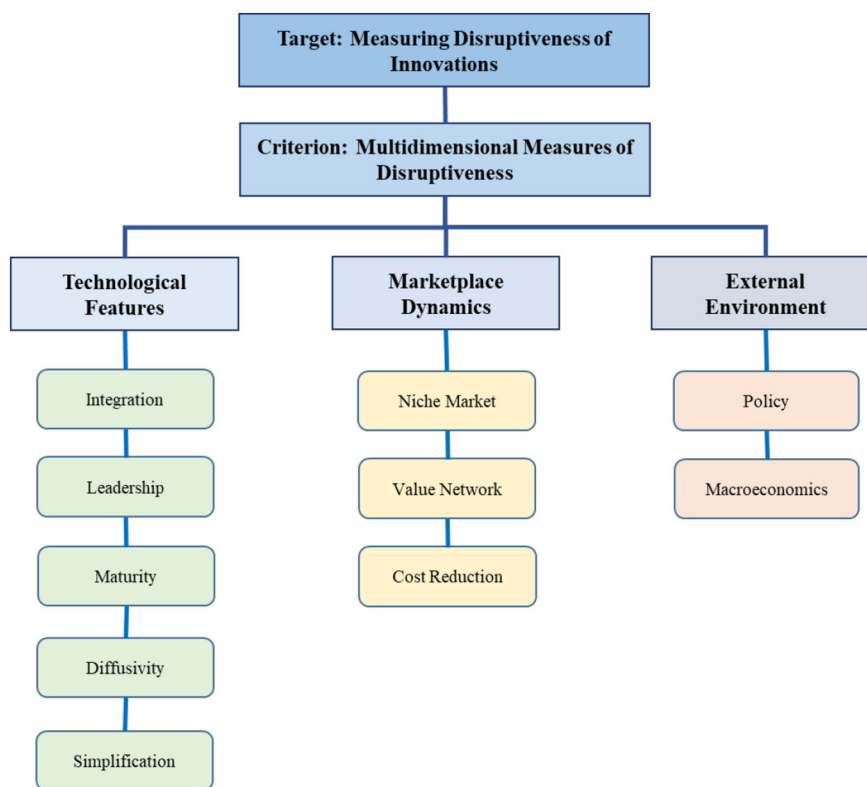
Target: Measuring Disruptiveness of Innovations

Criterion: Multidimensional Measures of Disruptiveness

Technological Features

Integration

Leadership

Maturity

Diffusivity

Simplification

Marketplace Dynamics

Niche Market

Value Network

Cost Reduction

External Environment

Policy

Macroeconomics